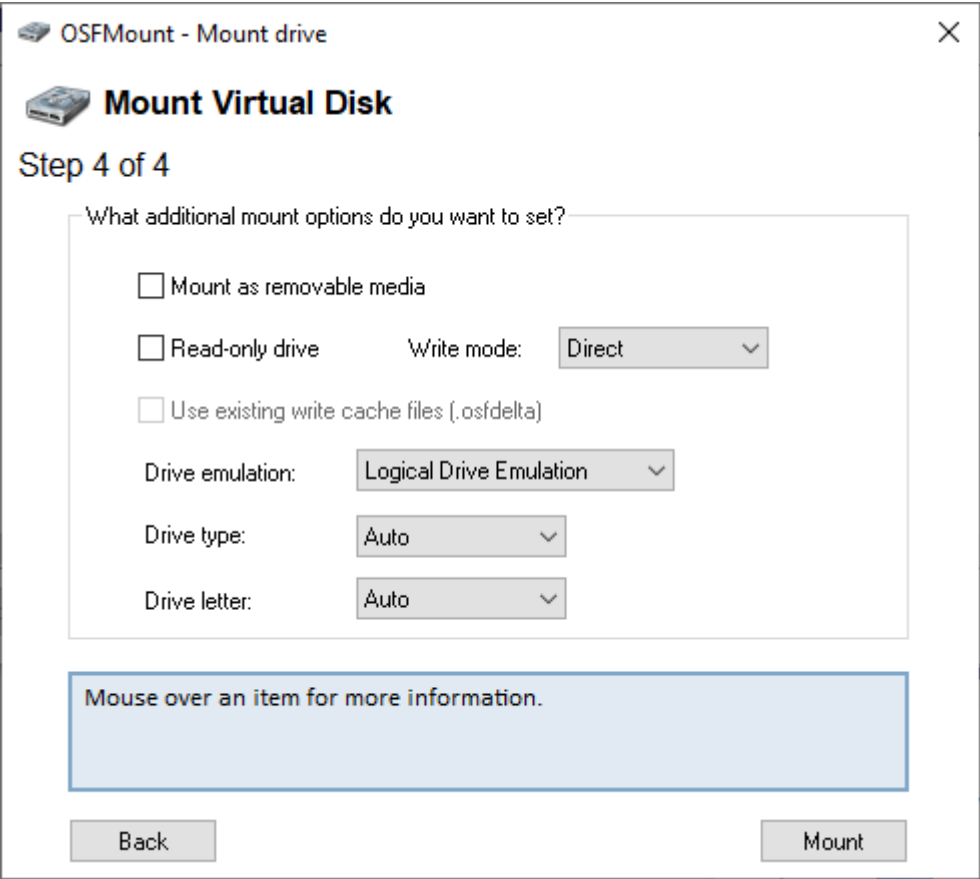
OSFMount - Mount drive

×

Mount Virtual Disk

Step 4 of 4

What additional mount options do you want to set?

Mount as removable media

Read-only drive

Write mode: Direct

Use existing write cache files (.osfdelta)

Drive emulation: Logical Drive Emulation

Drive type: Auto

Drive letter: Auto

Mouse over an item for more information.

Back

Mount